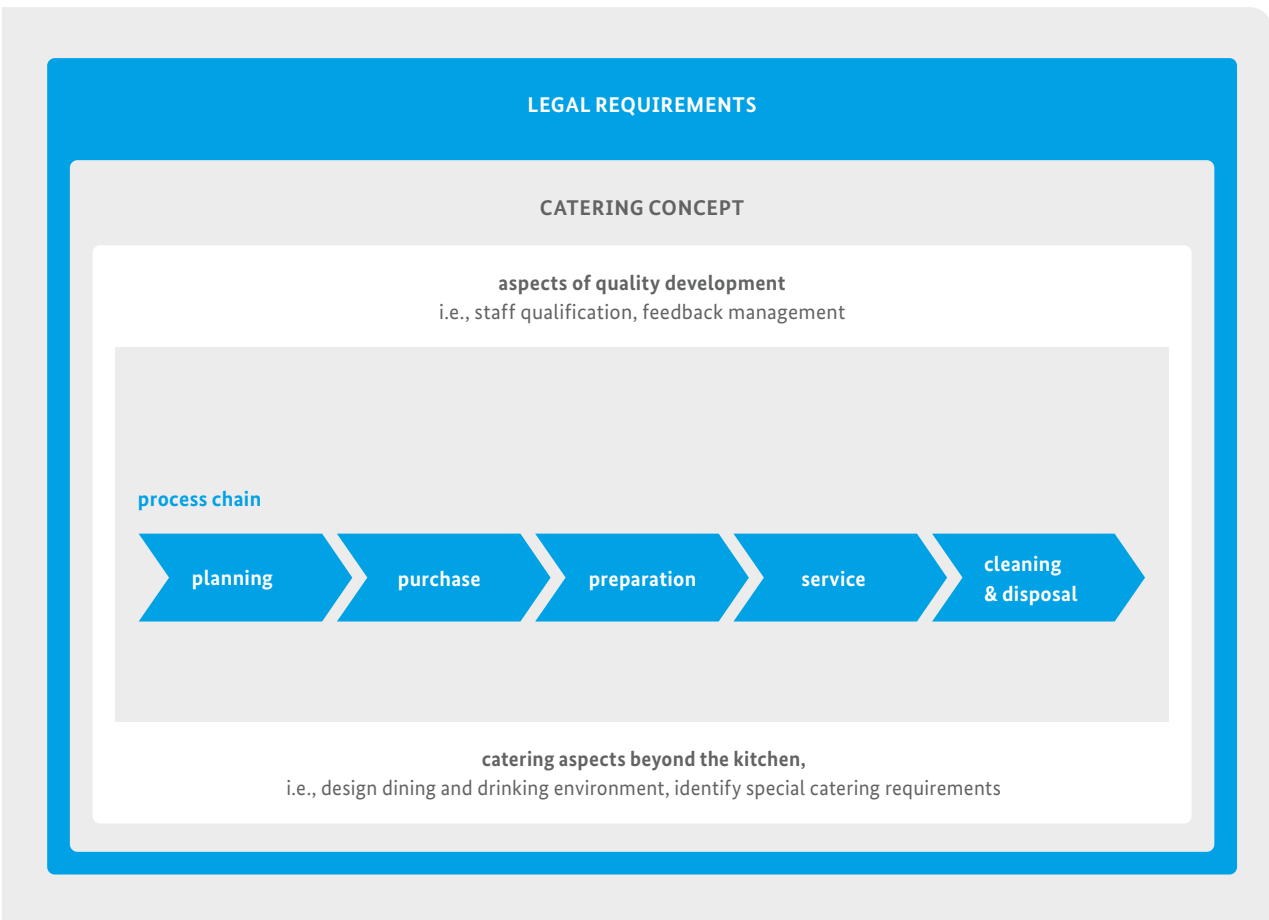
LEGAL REQUIREMENTS

CATERING CONCEPT

aspects of quality development
i.e., staff qualification, feedback management

process chain

planning

purchase

preparation

service

cleaning & disposal

catering aspects beyond the kitchen,
i.e., design dining and drinking environment, identify special catering requirements